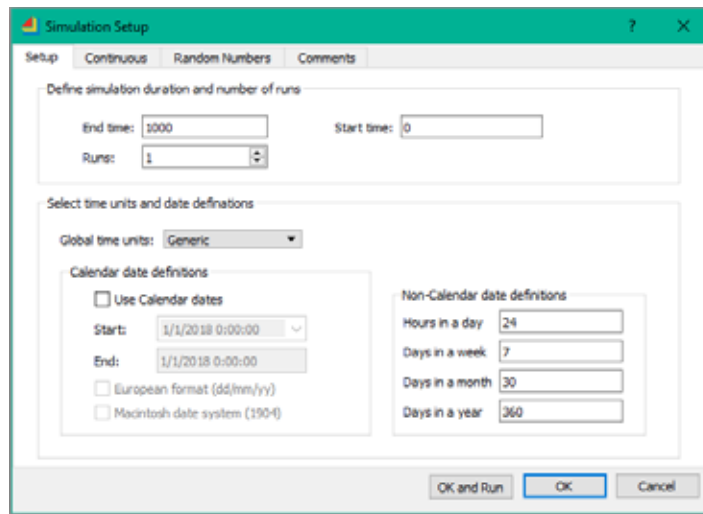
Simulation Setup ? ✕

Setup | Continuous | Random Numbers | Comments

Define simulation duration and number of runs

End time: 1000

Start time: 0

Runs: 1

Select time units and date definations

Global time units: Generic

Calendar date definitions

Use Calendar dates

Start: 1/1/2018 0:00:00

End: 1/1/2018 0:00:00

European format (dd/mm/yy)

Macintosh date system (1904)

Non-Calendar date definitions

Hours in a day 24

Days in a week 7

Days in a month 30

Days in a year 360

OK and Run | OK | Cancel